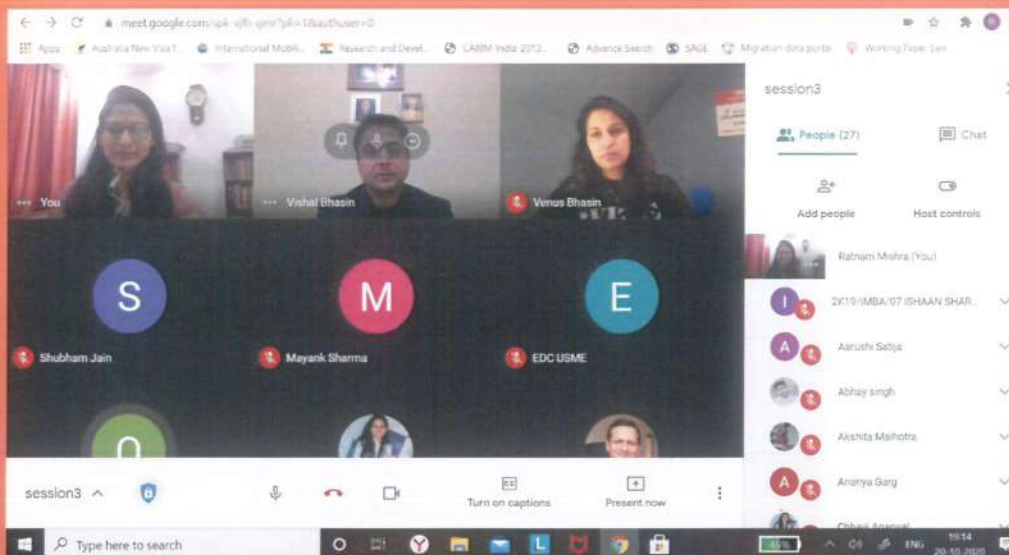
meet.google.com/spk-vjfh-qmr?pli=1&authuser=0

Apps Australia New Visa I International Mobili... Research and Devel... CARIM India 2013... Advance Search SAGE Migration data portal Working Paper Ser...

You

Vishal Bhasin

Venus Bhasin

S
Shubham Jain

M
Mayank Sharma

E
EDC USME

session3

People (27)

Chat

Add people

Host controls

Ratnam Mishra (You)

2K19/IMBA/07 ISHAAN SHAR...

Aarushi Satija

Abhay singh

Akshita Malhotra

Ananya Garg

Chhavi Agarwal

session3

Turn on captions

Present now

Type here to search

ENG 19:14 20-10-2020